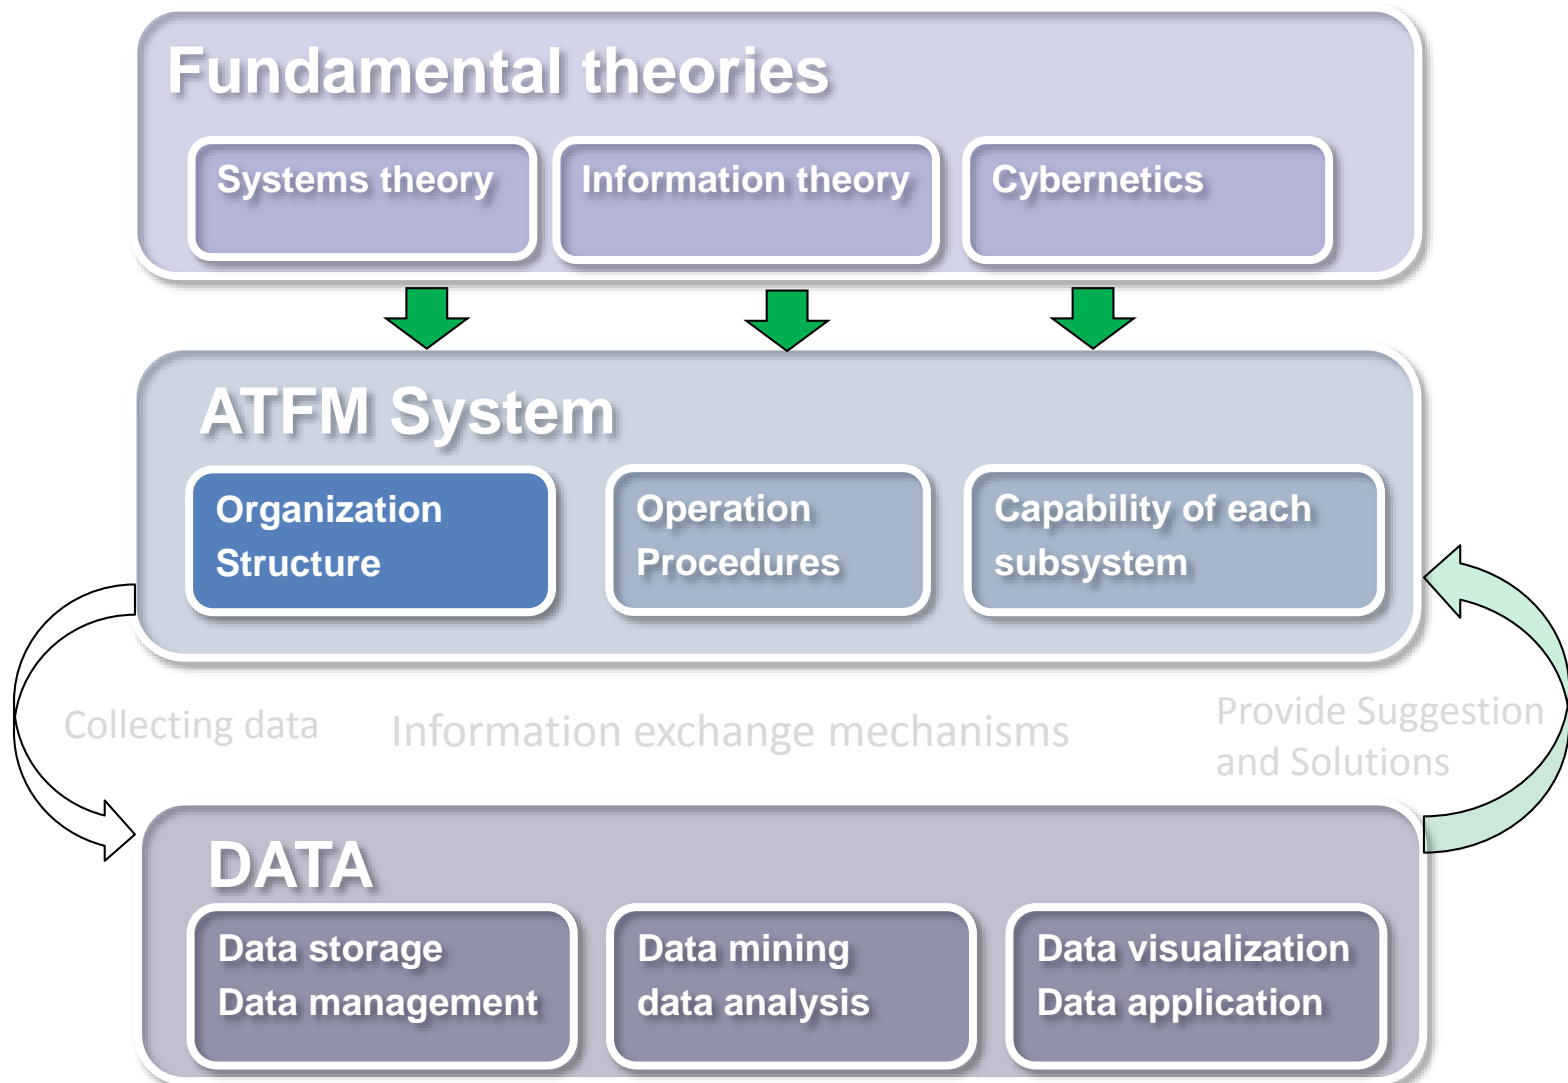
Fundamental theories

Systems theory

Information theory

Cybernetics

ATFM System

Organization Structure

Operation Procedures

Capability of each subsystem

Collecting data

Information exchange mechanisms

Provide Suggestion and Solutions

DATA

Data storage
Data management

Data mining
data analysis

Data visualization
Data application